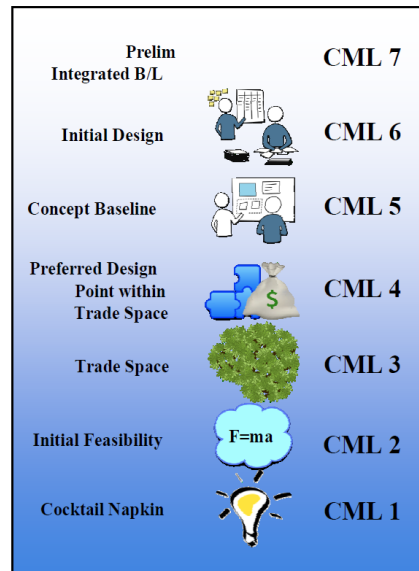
Prelim
Integrated B/L

CML 7

Initial Design

CML 6

Concept Baseline

CML 5

Preferred Design
Point within
Trade Space

$

CML 4

Trade Space

CML 3

Initial Feasibility

F=ma

CML 2

Cocktail Napkin

CML 1